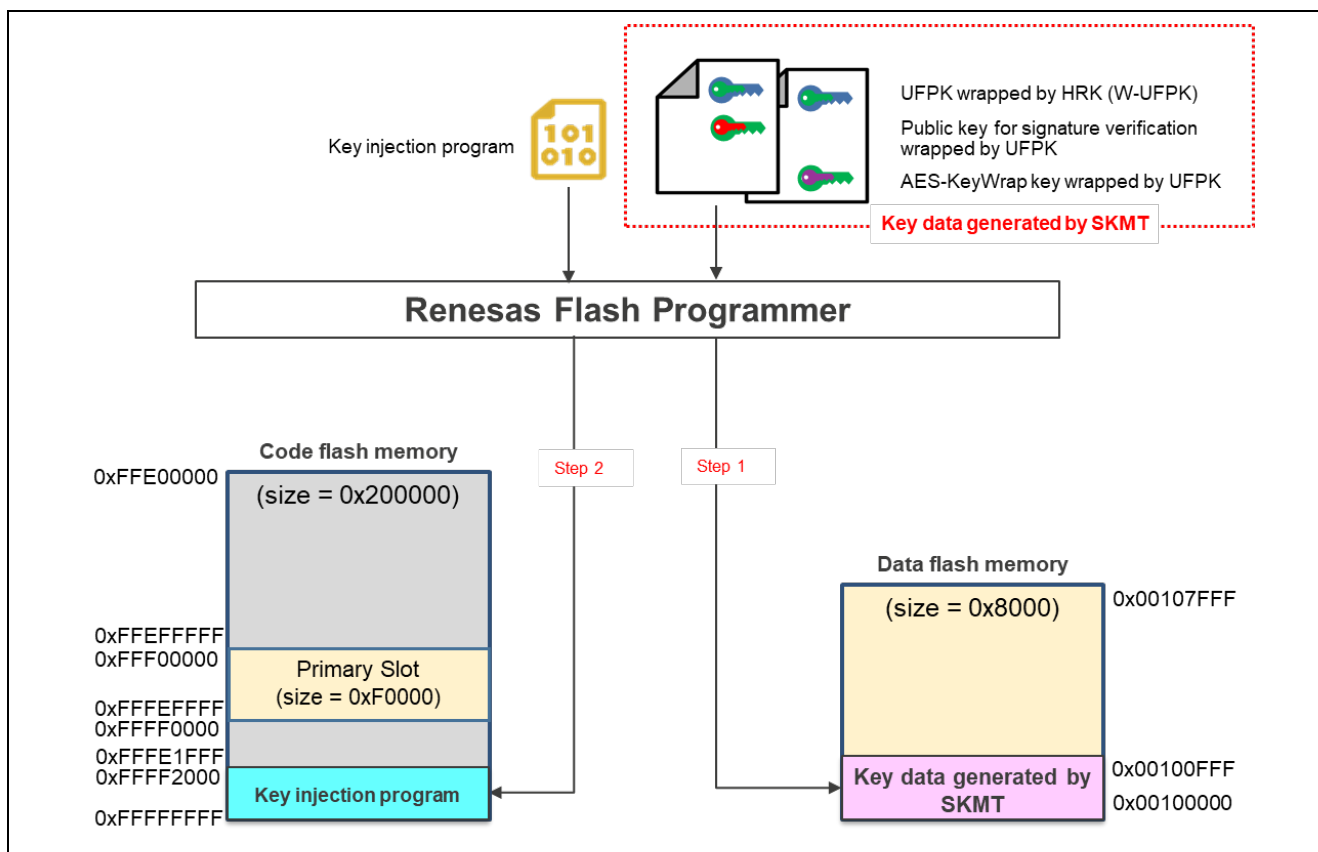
Key injection program

101
010

UFPK wrapped by HRK (W-UFPK)

Public key for signature verification wrapped by UFPK

AES-KeyWrap key wrapped by UFPK

Key data generated by SKMT

Renesas Flash Programmer

Step 2

Step 1

Code flash memory

0xFFE00000

(size = 0x200000)

0xFFEFFFFF

0xFFF00000

Primary Slot
(size = 0xF0000)

0xFFFEFFFF

0xFFFF0000

0xFFFE1FFF

0xFFFF2000

Key injection program

0xFFFFFFFF

Data flash memory

(size = 0x8000)

0x00107FFF

Key data generated by SKMT

0x00100FFF

0x00100000